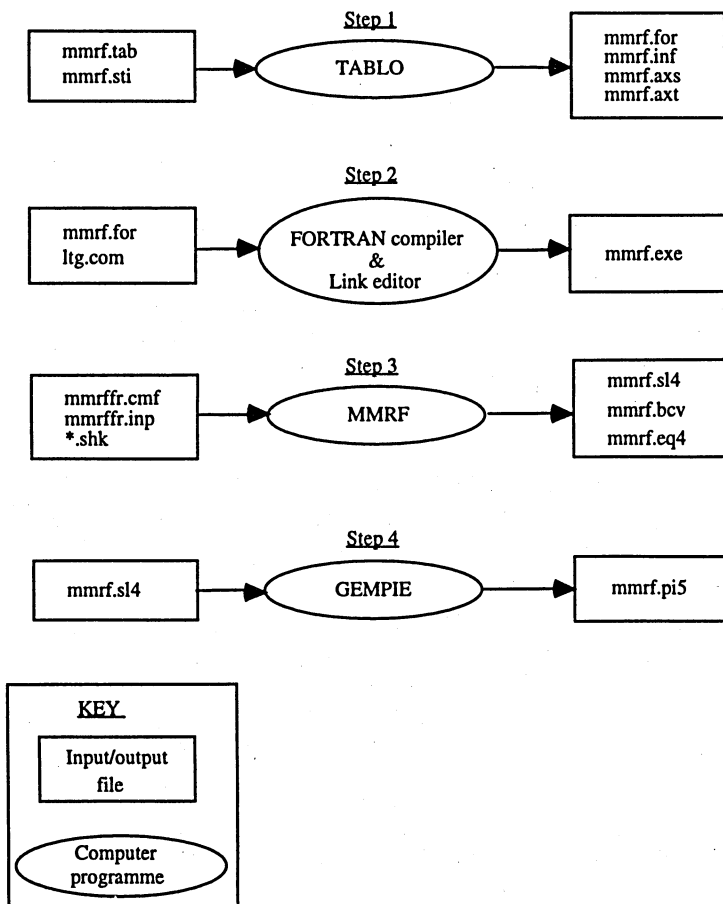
Step 1

mmrf.tab
mmrf.sti

TABLO

mmrf.for
mmrf.inf
mmrf.axs
mmrf.axt

Step 2

mmrf.for
ltg.com

FORTRAN compiler
&
Link editor

mmrf.exe

Step 3

mmrffr.cmf
mmrffr.inp
*.shk

MMRF

mmrf.sl4
mmrf.bcv
mmrf.eq4

Step 4

mmrf.sl4

GEMPIE

mmrf.pi5

KEY

Input/output file

Computer programme